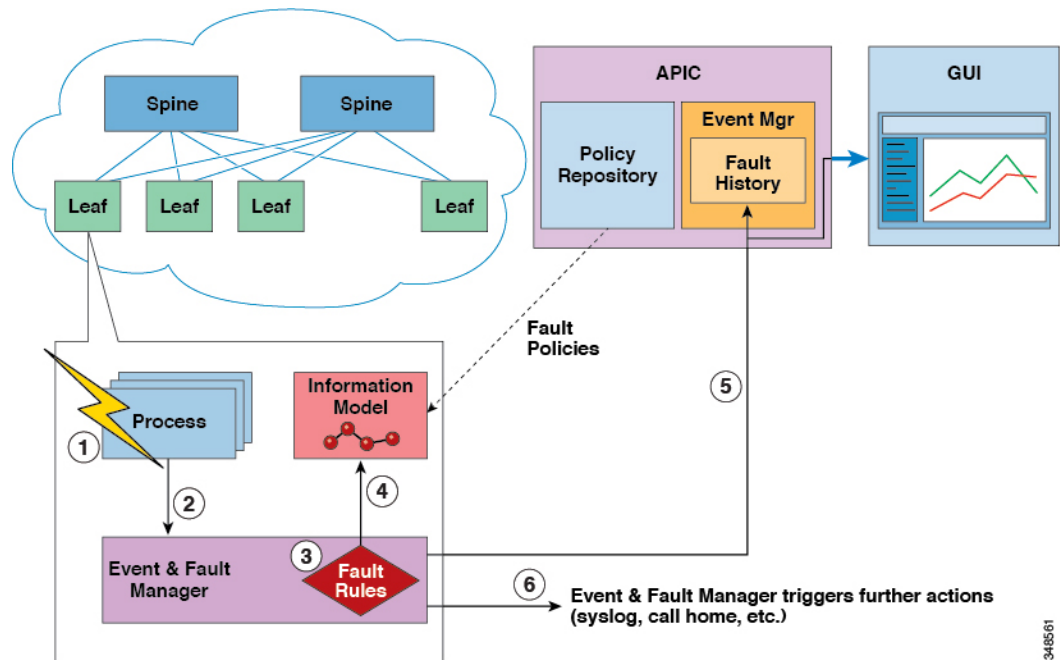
Spine
Spine
Leaf
Leaf
Leaf
Leaf

APIC
Policy Repository
Event Mgr
Fault History

GUI

Fault Policies

1
Process
2
Information Model
4
3
Fault Rules
Event & Fault Manager
5
6
Event & Fault Manager triggers further actions (syslog, call home, etc.)

348561